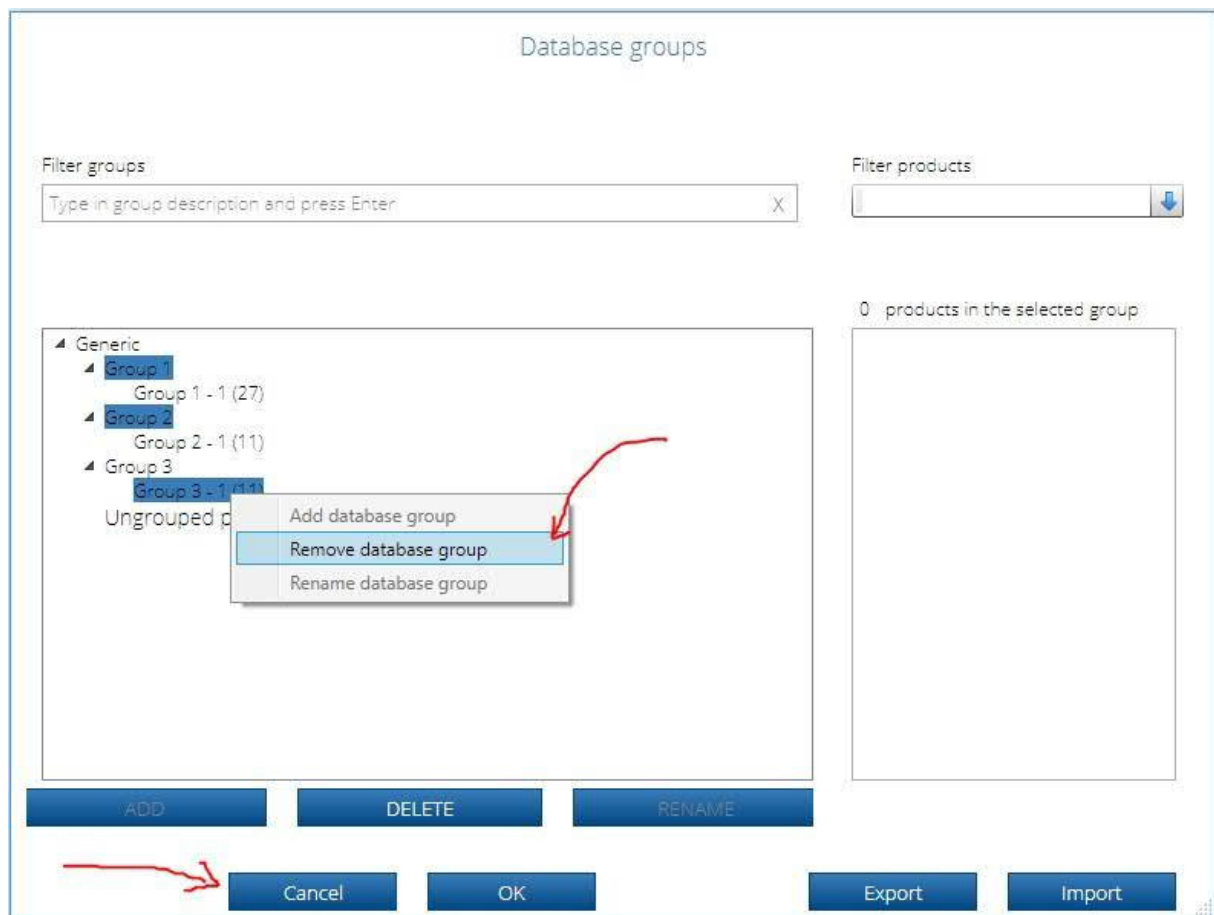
Database groups

Filter groups

Type in group description and press Enter X

Filter products

0 products in the selected group

Generic
Group 1
Group 1 - 1 (27)
Group 2
Group 2 - 1 (11)
Group 3
Group 3 - 1 (11)
Ungrouped p

Add database group
Remove database group
Rename database group

ADD
DELETE
RENAME

Cancel
OK
Export
Import